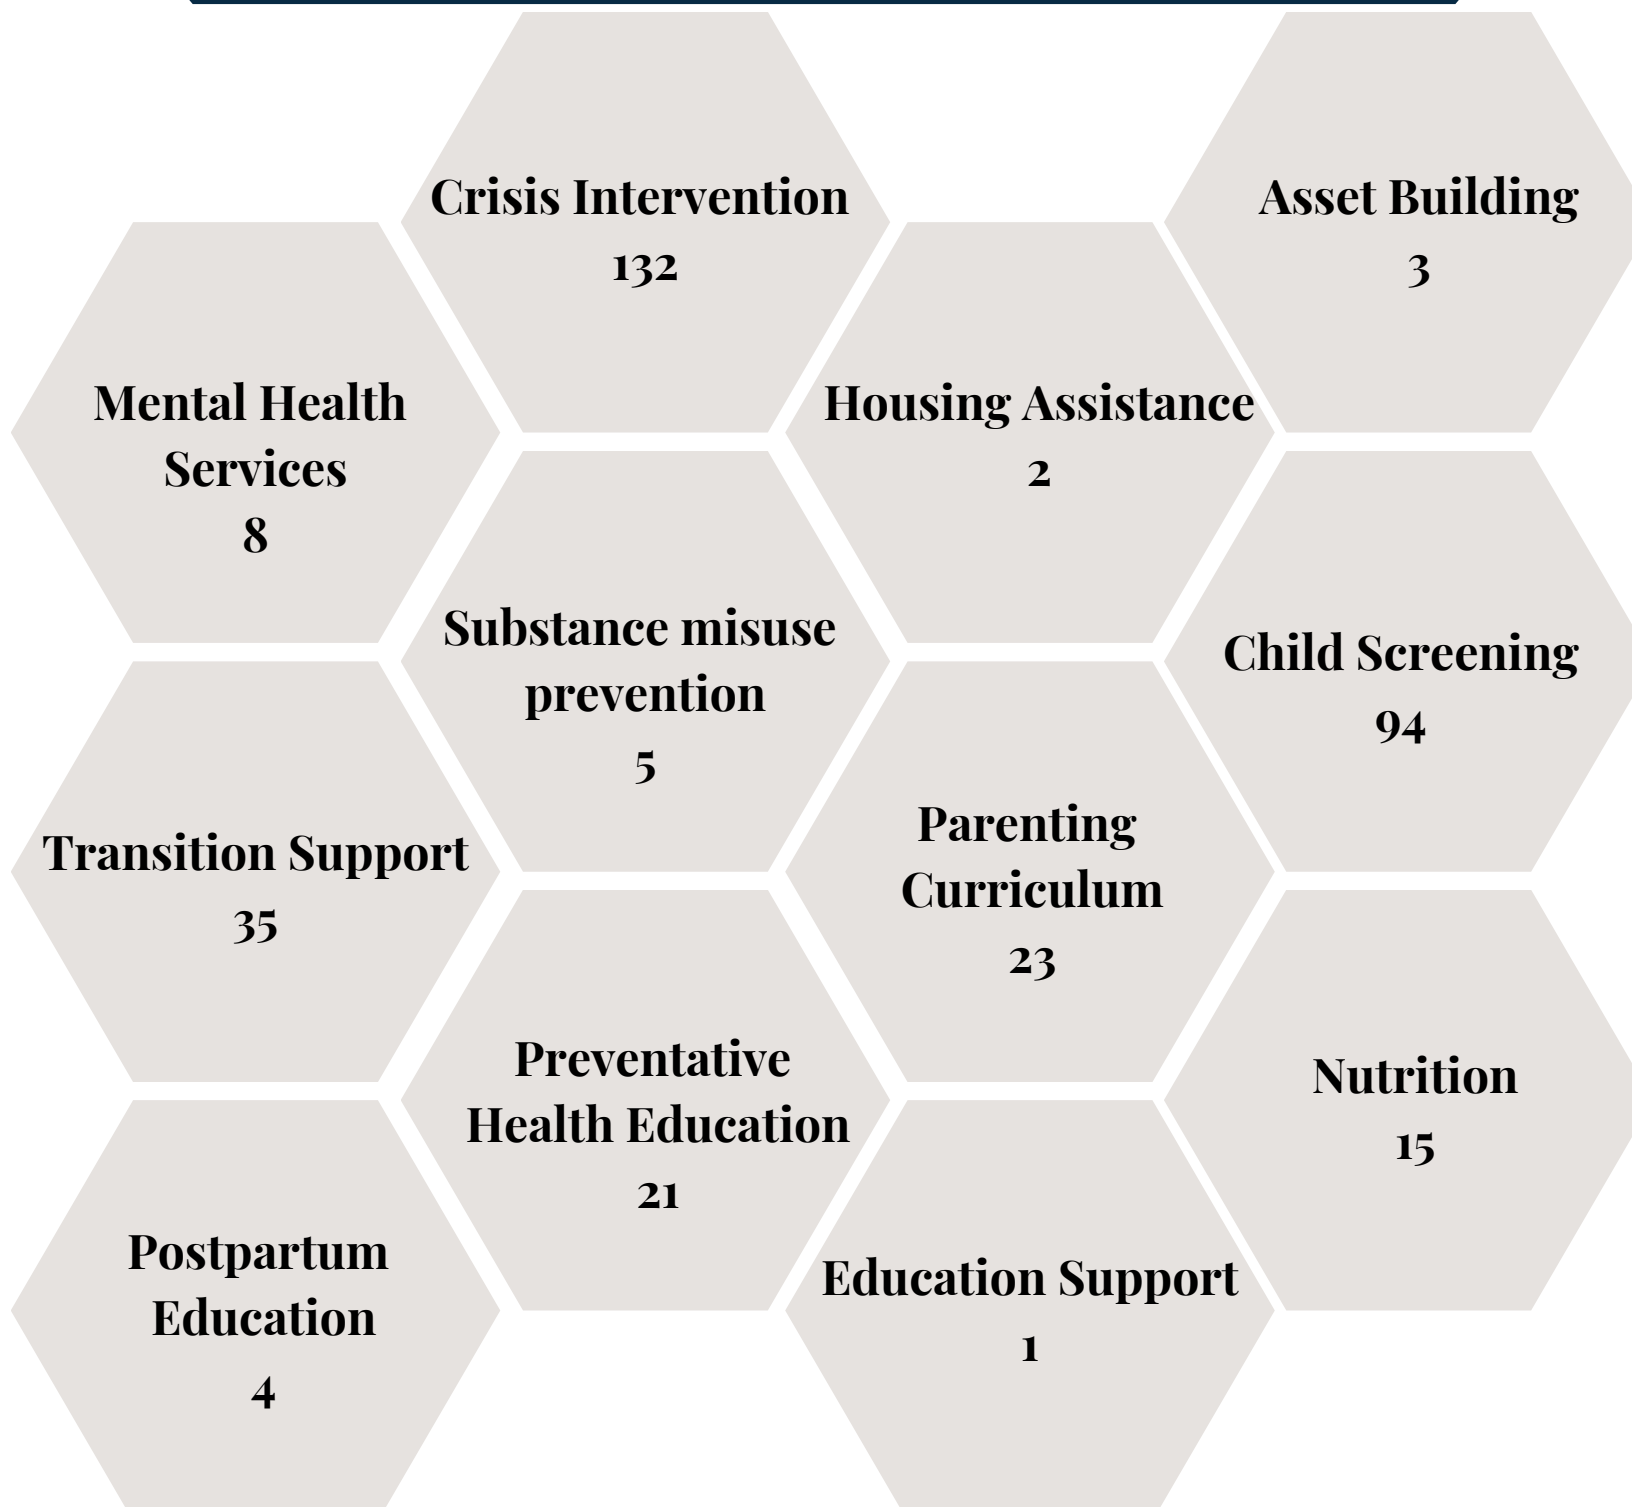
Crisis Intervention
132

Asset Building
3

Mental Health Services
8

Housing Assistance
2

Substance misuse prevention
5

Child Screening
94

Transition Support
35

Parenting Curriculum
23

Preventative Health Education
21

Nutrition
15

Postpartum Education
4

Education Support
1